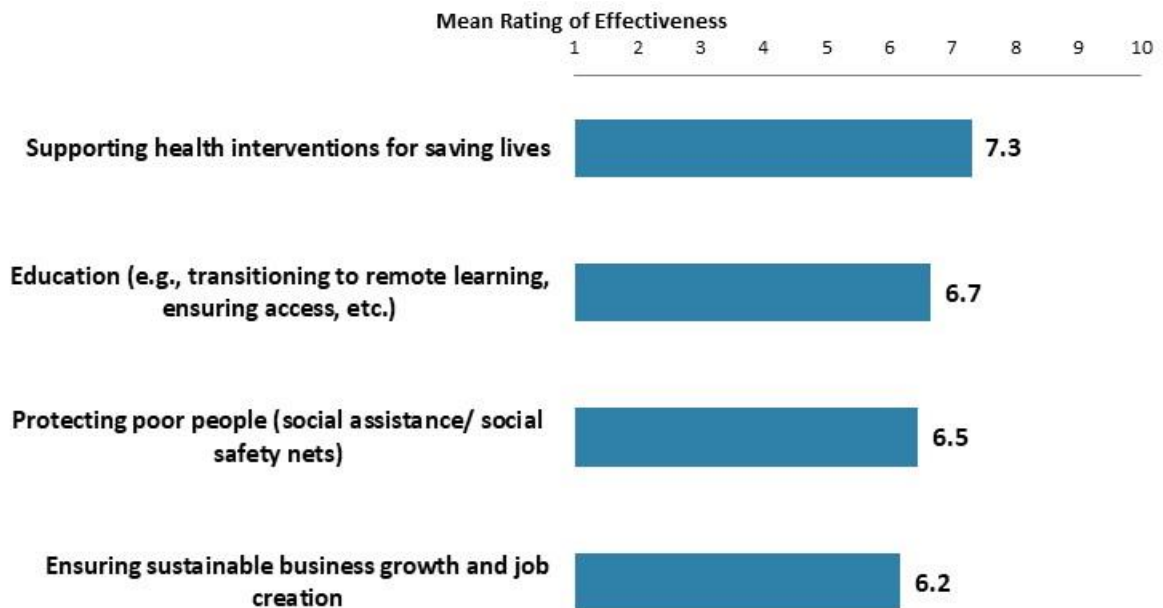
Mean Rating of Effectiveness

1 2 3 4 5 6 7 8 9 10

Supporting health interventions for saving lives 7.3

Education (e.g., transitioning to remote learning, ensuring access, etc.) 6.7

Protecting poor people (social assistance/ social safety nets) 6.5

Ensuring sustainable business growth and job creation 6.2